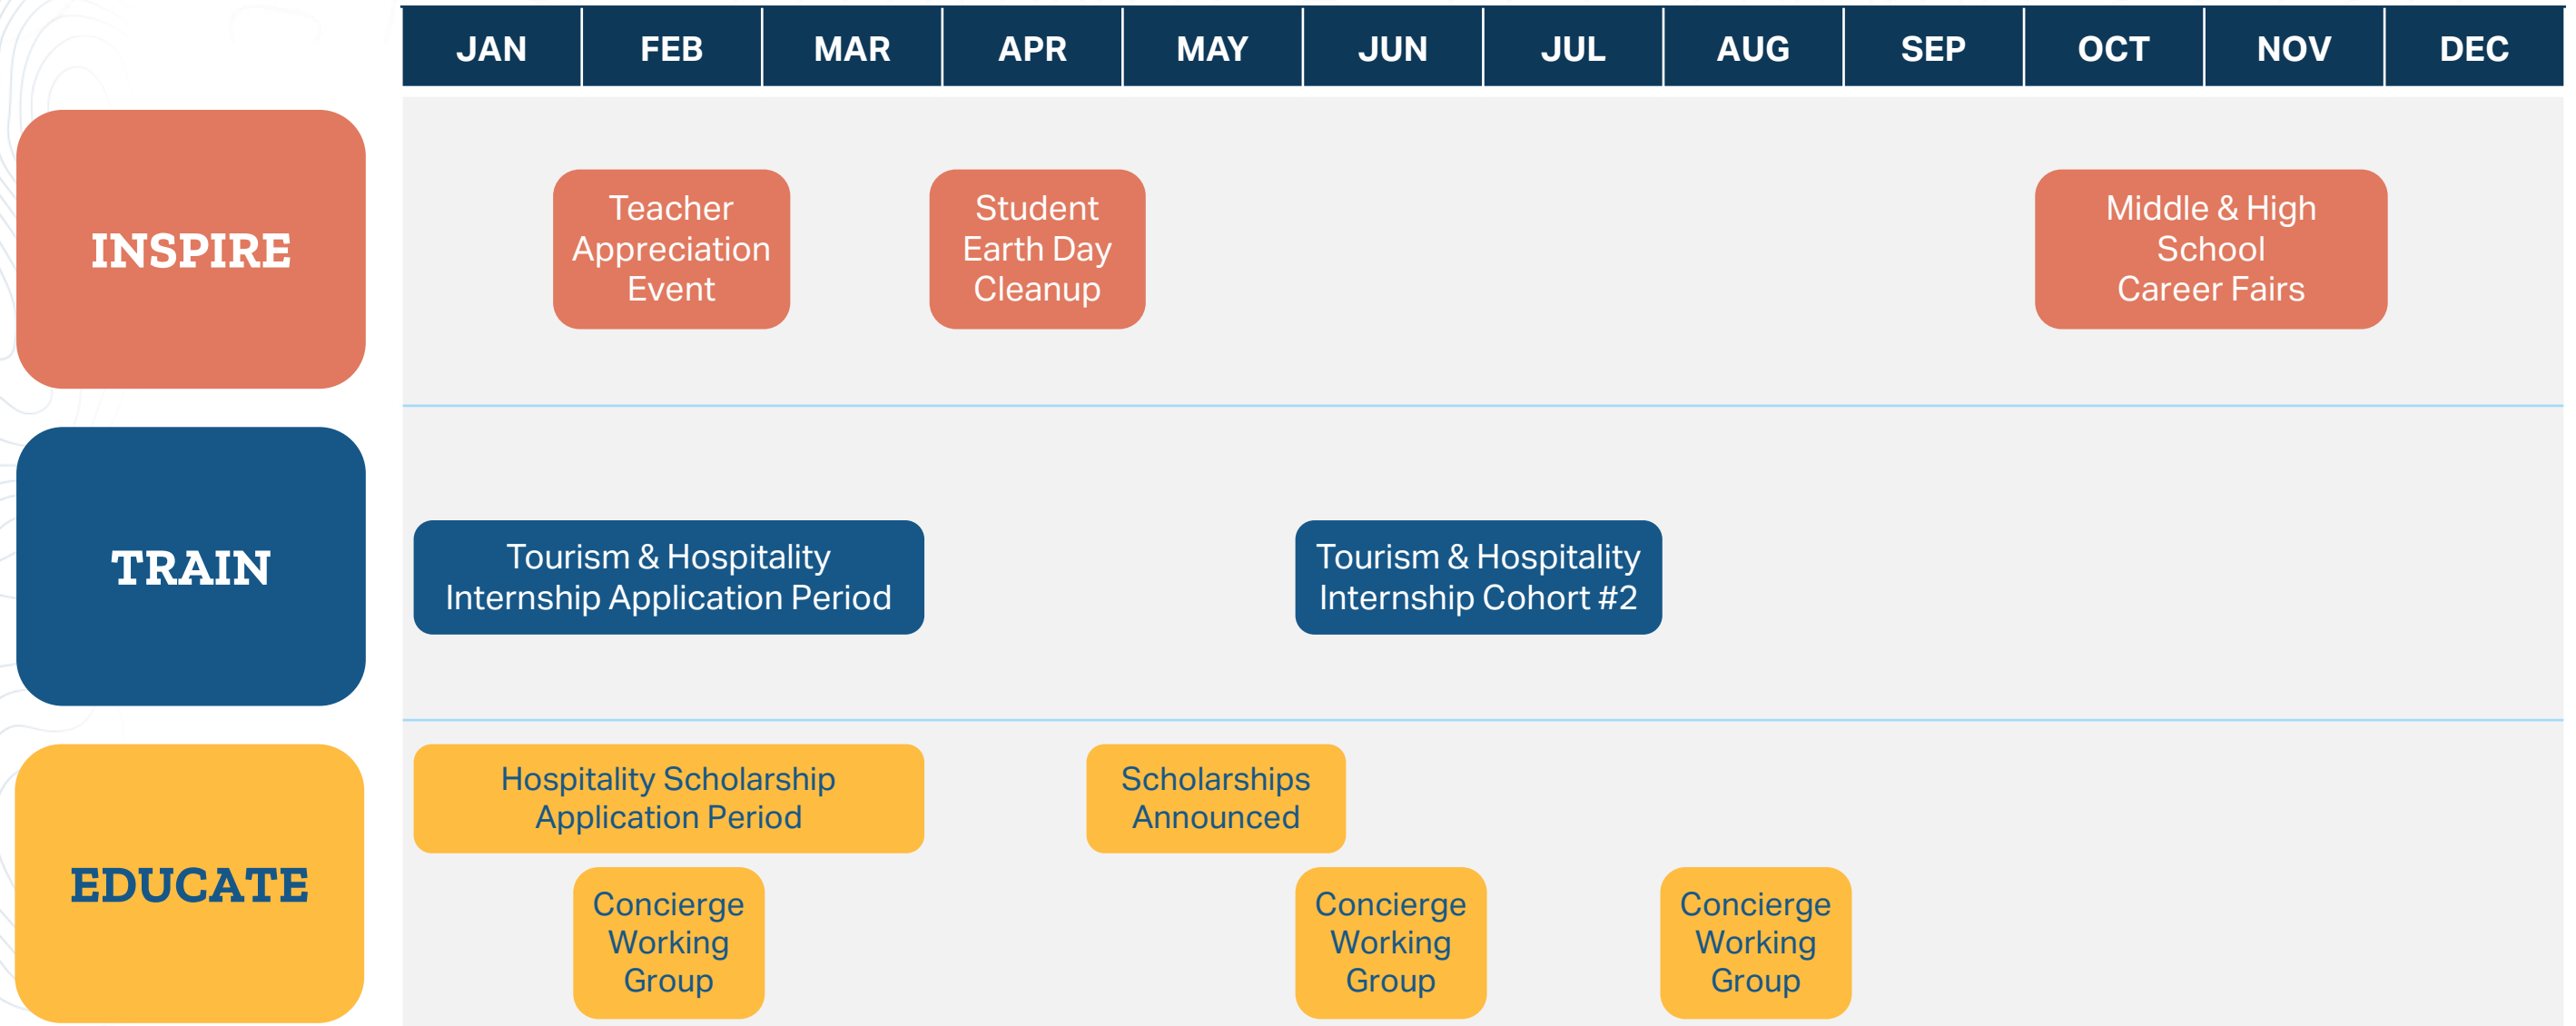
| JAN | FEB | MAR | APR | MAY | JUN | JUL | AUG | SEP | OCT | NOV | DEC |
|---|---|---|---|---|---|---|---|---|---|---|---|

INSPIRE

Teacher Appreciation Event

Student Earth Day Cleanup

Middle & High School Career Fairs

TRAIN

Tourism & Hospitality Internship Application Period

Tourism & Hospitality Internship Cohort #2

EDUCATE

Hospitality Scholarship Application Period

Scholarships Announced

Concierge Working Group

Concierge Working Group

Concierge Working Group